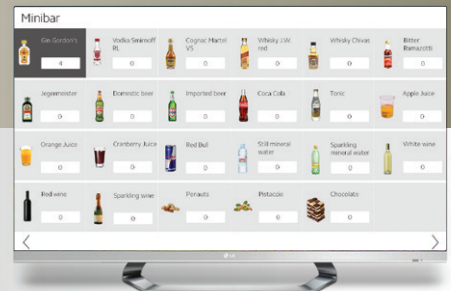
Minibar

Gin Gordon's
4

Vodka Smirnoff RL
0

Cognac Martel VS
0

Whisky J.W. red
0

Whisky Chivas
0

Bitter Ramazotti
0

Jegermeister
0

Domestic beer
0

Imported beer
0

Coca Cola
0

Tonic
0

Apple Juice
0

Orange Juice
0

Cranberry Juice
0

Red Bull
0

Still mineral water
0

Sparkling mineral water
0

White wine
0

Red wine
0

Sparkling wine
0

Peanuts
0

Pistaccio
0

Chocolate
0

<
>

LG